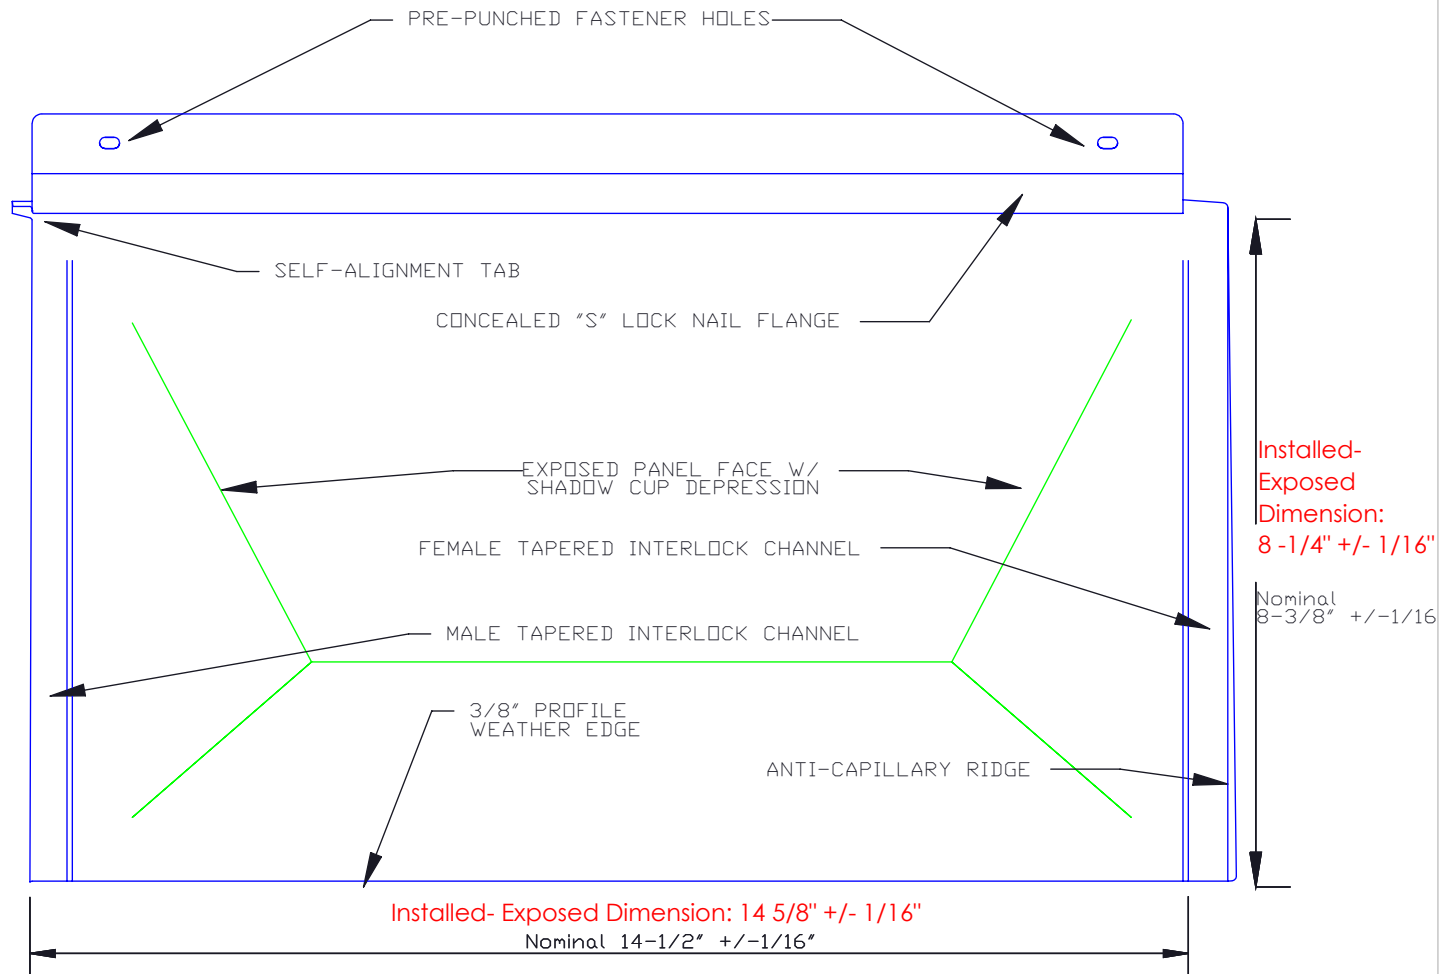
PRE-PUNCHED FASTENER HOLES

SELF-ALIGNMENT TAB

CONCEALED "S" LOCK NAIL FLANGE

EXPOSED PANEL FACE W/ SHADOW CUP DEPRESSION

FEMALE TAPERED INTERLOCK CHANNEL

MALE TAPERED INTERLOCK CHANNEL

3/8" PROFILE WEATHER EDGE

ANTI-CAPILLARY RIDGE

Installed- Exposed Dimension: 8 -1/4" +/- 1/16"

Nominal 8-3/8" +/-1/16

Installed- Exposed Dimension: 14 5/8" +/- 1/16"

Nominal 14-1/2" +/-1/16"